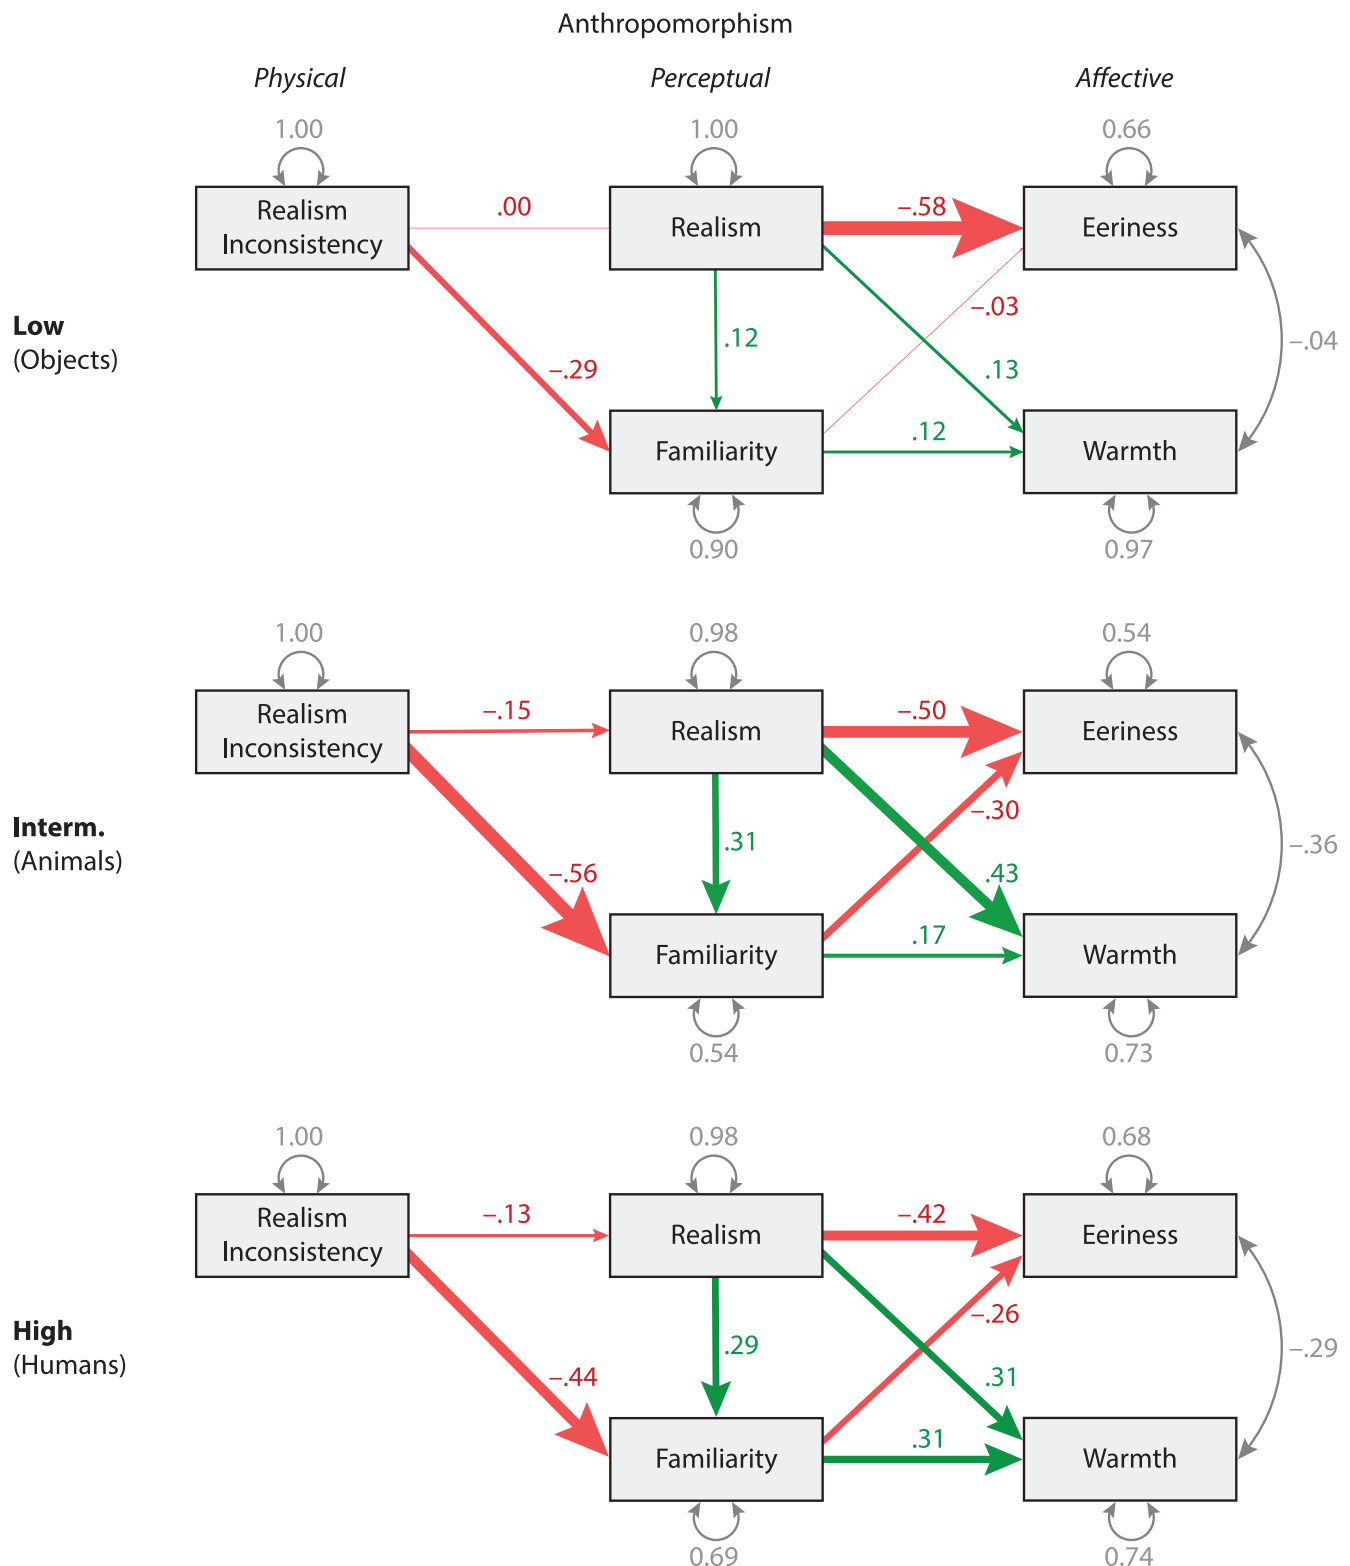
Anthropomorphism

Physical

Perceptual

Affective

Low
(Objects)

1.00

Realism Inconsistency

.00

1.00

Realism

−.58

0.66

Eeriness

.12

−.03

.13

−.04

−.29

Familiarity

.12

Warmth

0.90

0.97

Interm.
(Animals)

1.00

Realism Inconsistency

−.15

0.98

Realism

−.50

0.54

Eeriness

.31

−.30

.43

−.36

−.56

Familiarity

.17

Warmth

0.54

0.73

High
(Humans)

1.00

Realism Inconsistency

−.13

0.98

Realism

−.42

0.68

Eeriness

.29

−.26

.31

−.29

−.44

Familiarity

.31

Warmth

0.69

0.74